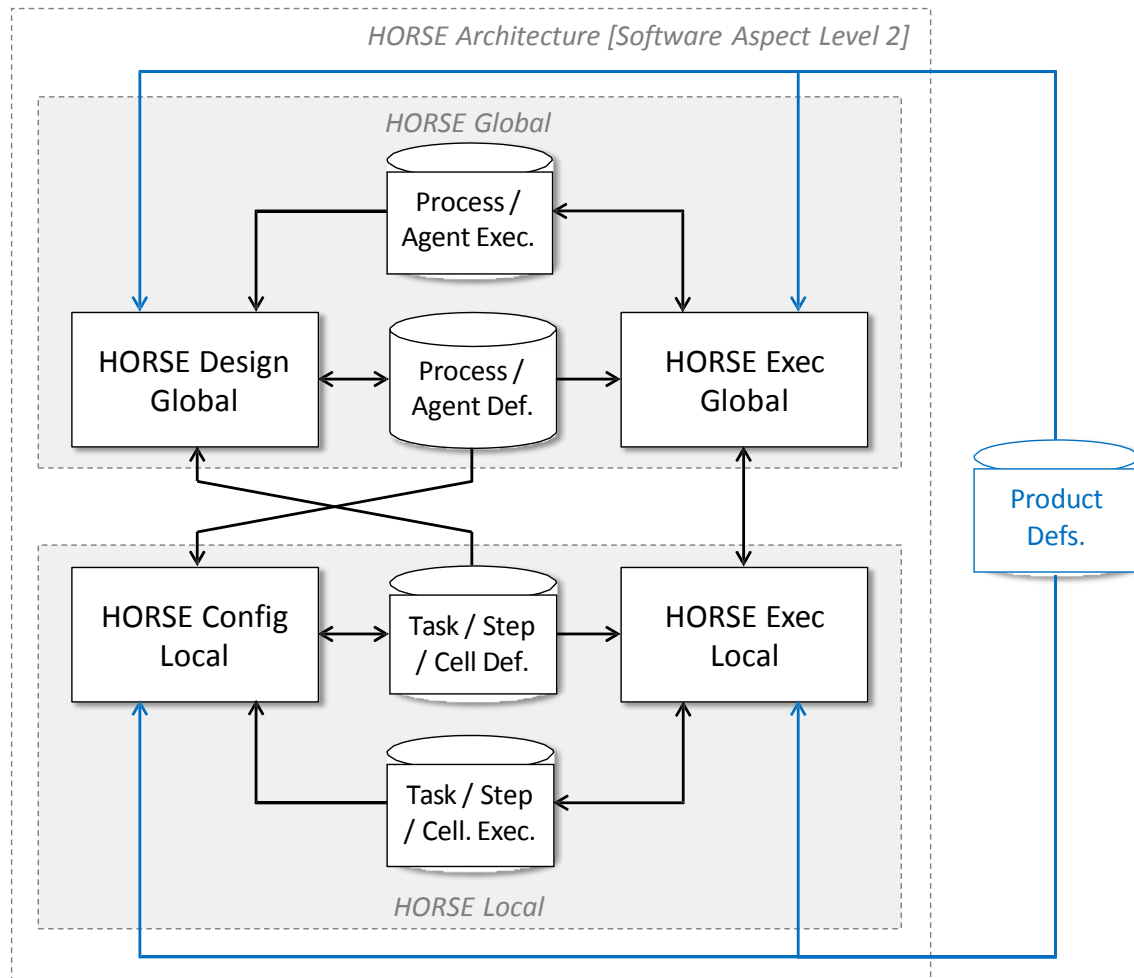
HORSE Architecture [Software Aspect Level 2]

HORSE Global

Process / Agent Exec.

HORSE Design Global

Process / Agent Def.

HORSE Exec Global

Product Defs.

HORSE Config Local

Task / Step / Cell Def.

HORSE Exec Local

Task / Step / Cell. Exec.

HORSE Local